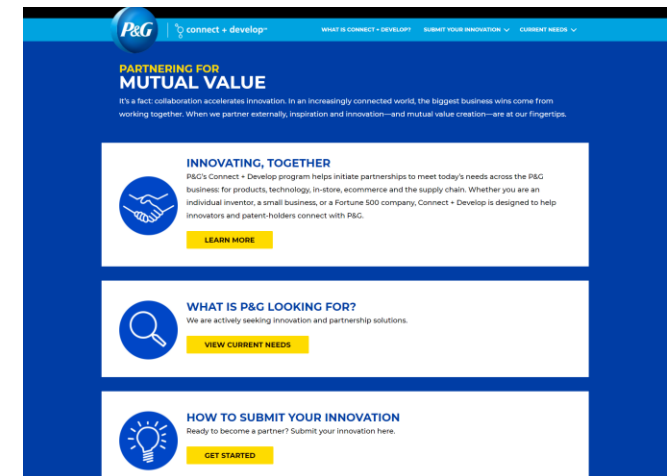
P&G | connect + develop℠

WHAT IS CONNECT + DEVELOP? SUBMIT YOUR INNOVATION CURRENT NEEDS

PARTNERING FOR
MUTUAL VALUE

It's a fact: collaboration accelerates innovation. In an increasingly connected world, the biggest business wins come from working together. When we partner externally, inspiration and innovation—and mutual value creation—are at our fingertips.

INNOVATING, TOGETHER

P&G's Connect + Develop program helps initiate partnerships to meet today's needs across the P&G business: for products, technology, in-store, ecommerce and the supply chain. Whether you are an individual inventor, a small business, or a Fortune 500 company, Connect + Develop is designed to help innovators and patent-holders connect with P&G.

LEARN MORE

WHAT IS P&G LOOKING FOR?

We are actively seeking innovation and partnership solutions.

VIEW CURRENT NEEDS

HOW TO SUBMIT YOUR INNOVATION

Ready to become a partner? Submit your innovation here.

GET STARTED